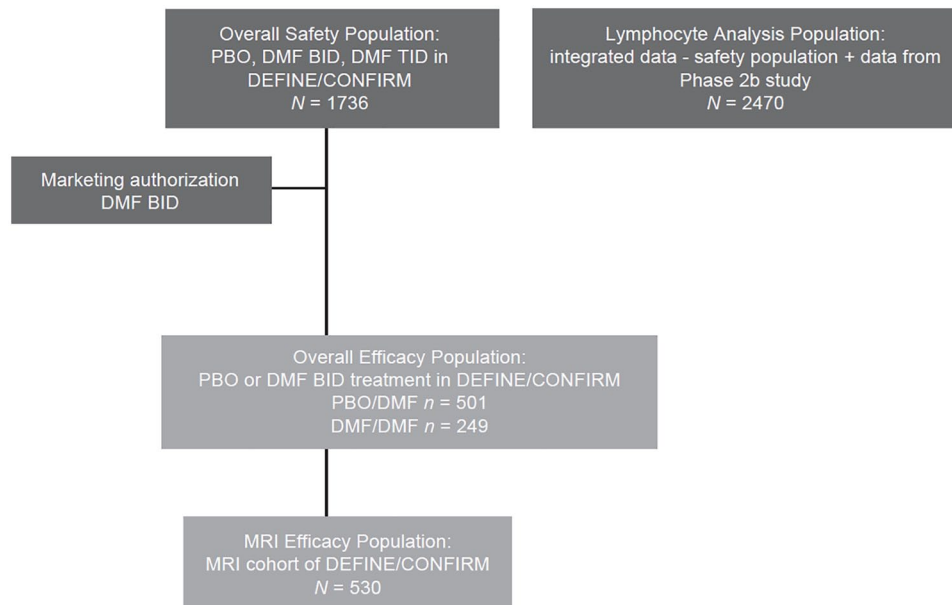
Overall Safety Population:
PBO, DMF BID, DMF TID in DEFINE/CONFIRM
$N$ = 1736

Lymphocyte Analysis Population:
integrated data - safety population + data from Phase 2b study
$N$ = 2470

Marketing authorization
DMF BID

Overall Efficacy Population:
PBO or DMF BID treatment in DEFINE/CONFIRM
PBO/DMF $n$ = 501
DMF/DMF $n$ = 249

MRI Efficacy Population:
MRI cohort of DEFINE/CONFIRM
$N$ = 530